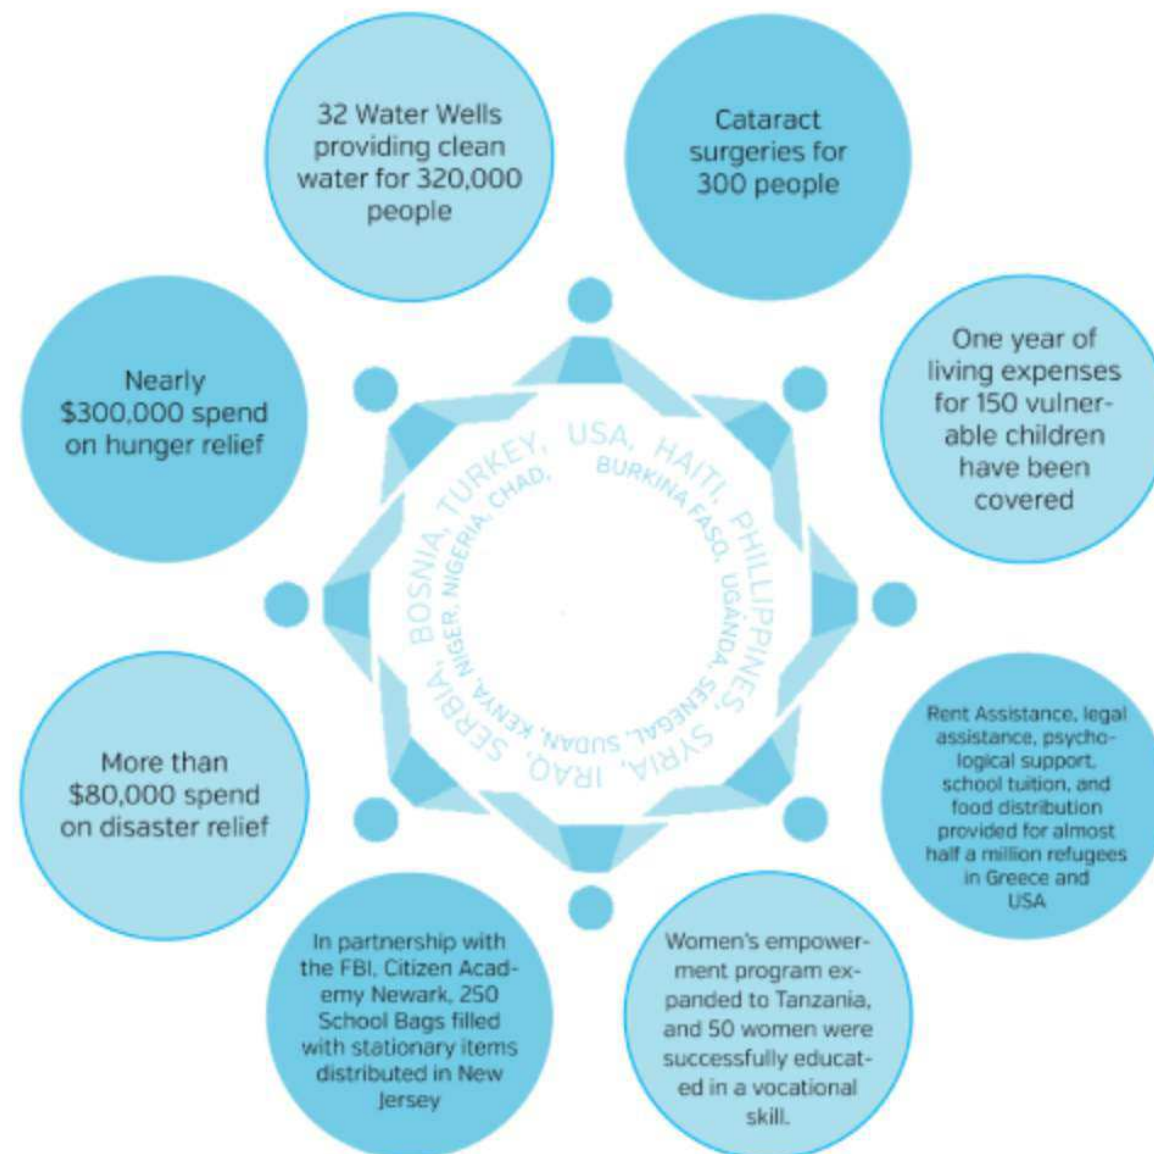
32 Water Wells providing clean water for 320,000 people

Cataract surgeries for 300 people

Nearly $300,000 spend on hunger relief

One year of living expenses for 150 vulnerable children have been covered

SERBIA, BOSNIA, TURKEY, USA, HAITI, PHILIPPINES, SYRIA, IRAQ,

NIGER, NIGERIA, CHAD, BURKINA FASO, UGANDA, SENEGAL, SUDAN, KENYA,

More than $80,000 spend on disaster relief

Rent Assistance, legal assistance, psychological support, school tuition, and food distribution provided for almost half a million refugees in Greece and USA

In partnership with the FBI, Citizen Academy Newark, 250 School Bags filled with stationary items distributed in New Jersey

Women's empowerment program expanded to Tanzania, and 50 women were successfully educated in a vocational skill.